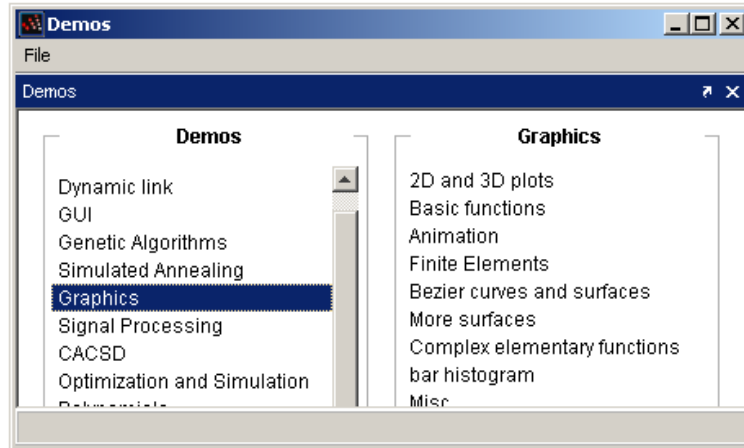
Demos
File
Demos

Demos
Dynamic link
GUI
Genetic Algorithms
Simulated Annealing
Graphics
Signal Processing
CACSD
Optimization and Simulation
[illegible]

Graphics
2D and 3D plots
Basic functions
Animation
Finite Elements
Bezier curves and surfaces
More surfaces
Complex elementary functions
bar histogram
Misc